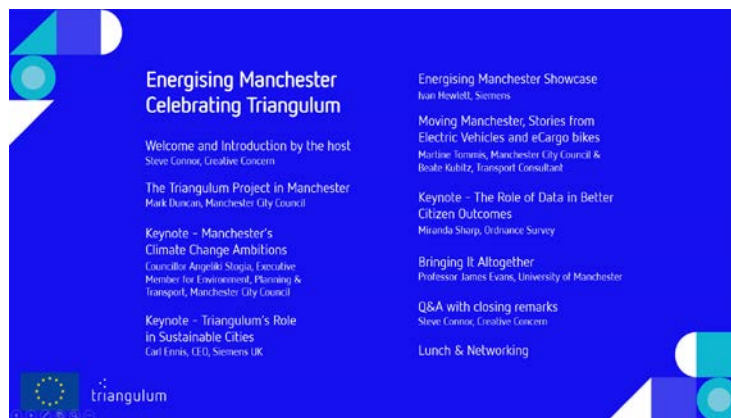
Energising Manchester
Celebrating Triangulum

Welcome and Introduction by the host
Steve Connor, Creative Concern

The Triangulum Project in Manchester
Mark Duncan, Manchester City Council

Keynote - Manchester's Climate Change Ambitions
Councillor Angeliki Stogia, Executive Member for Environment, Planning & Transport, Manchester City Council

Keynote - Triangulum's Role in Sustainable Cities
Carl Ennis, CEO, Siemens UK

Energising Manchester Showcase
Ivan Hewlett, Siemens

Moving Manchester, Stories from Electric Vehicles and eCargo bikes
Martine Tommis, Manchester City Council & Beate Kubitz, Transport Consultant

Keynote - The Role of Data in Better Citizen Outcomes
Miranda Sharp, Ordnance Survey

Bringing It Altogether
Professor James Evans, University of Manchester

Q&A with closing remarks
Steve Connor, Creative Concern

Lunch & Networking

triangulum